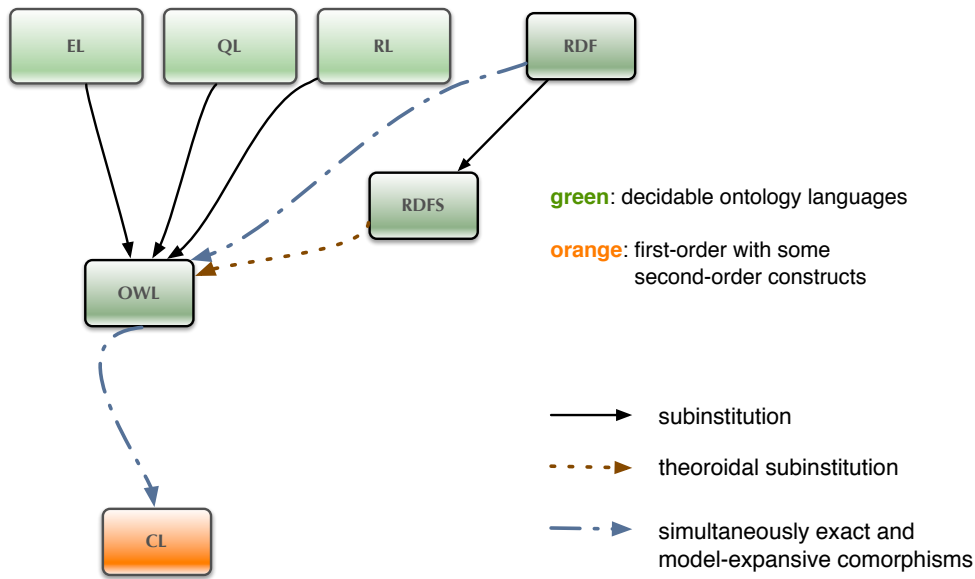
EL

QL

RL

RDF

RDFS

OWL

CL

green: decidable ontology languages

orange: first-order with some second-order constructs

subinstitution

theoroidal subinstitution

simultaneously exact and model-expansive comorphisms